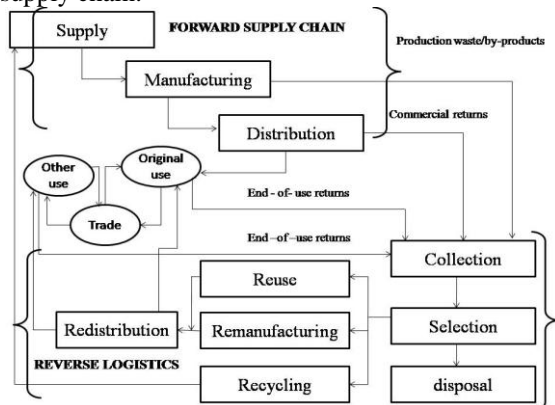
supply chain.

Supply

FORWARD SUPPLY CHAIN

Production waste/by-products

Manufacturing

Distribution

Commercial returns

Other use

Original use

Trade

End - of- use returns

End –of –use returns

Collection

Reuse

Redistribution

Remanufacturing

Selection

REVERSE LOGISTICS

Recycling

disposal